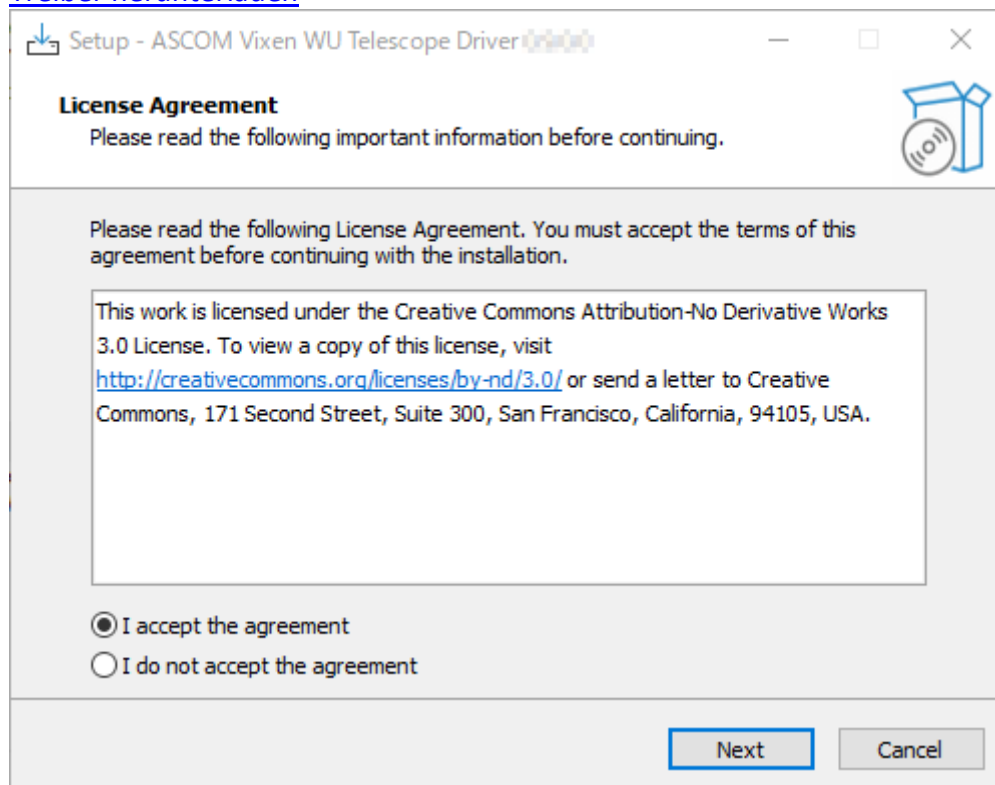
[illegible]

Setup - ASCOM Vixen WU Telescope Driver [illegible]

License Agreement
Please read the following important information before continuing.

Please read the following License Agreement. You must accept the terms of this agreement before continuing with the installation.

This work is licensed under the Creative Commons Attribution-No Derivative Works 3.0 License. To view a copy of this license, visit http://creativecommons.org/licenses/by-nd/3.0/ or send a letter to Creative Commons, 171 Second Street, Suite 300, San Francisco, California, 94105, USA.

I accept the agreement
I do not accept the agreement

Next
Cancel